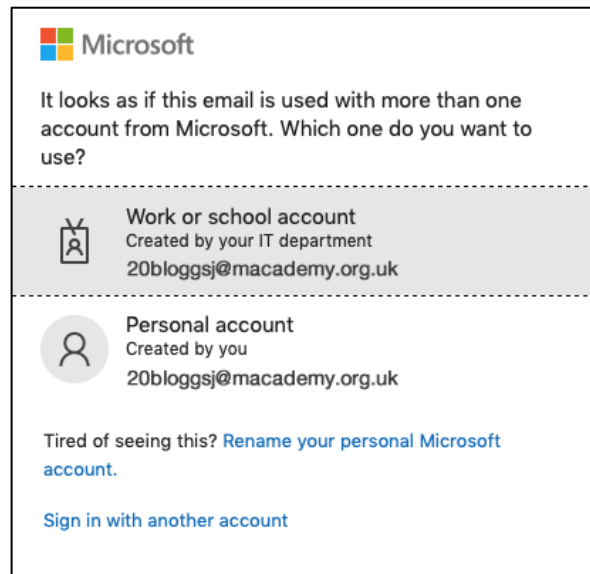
Microsoft

It looks as if this email is used with more than one account from Microsoft. Which one do you want to use?

Work or school account
Created by your IT department
20bloggsj@macademy.org.uk

Personal account
Created by you
20bloggsj@macademy.org.uk

Tired of seeing this? Rename your personal Microsoft account.

Sign in with another account